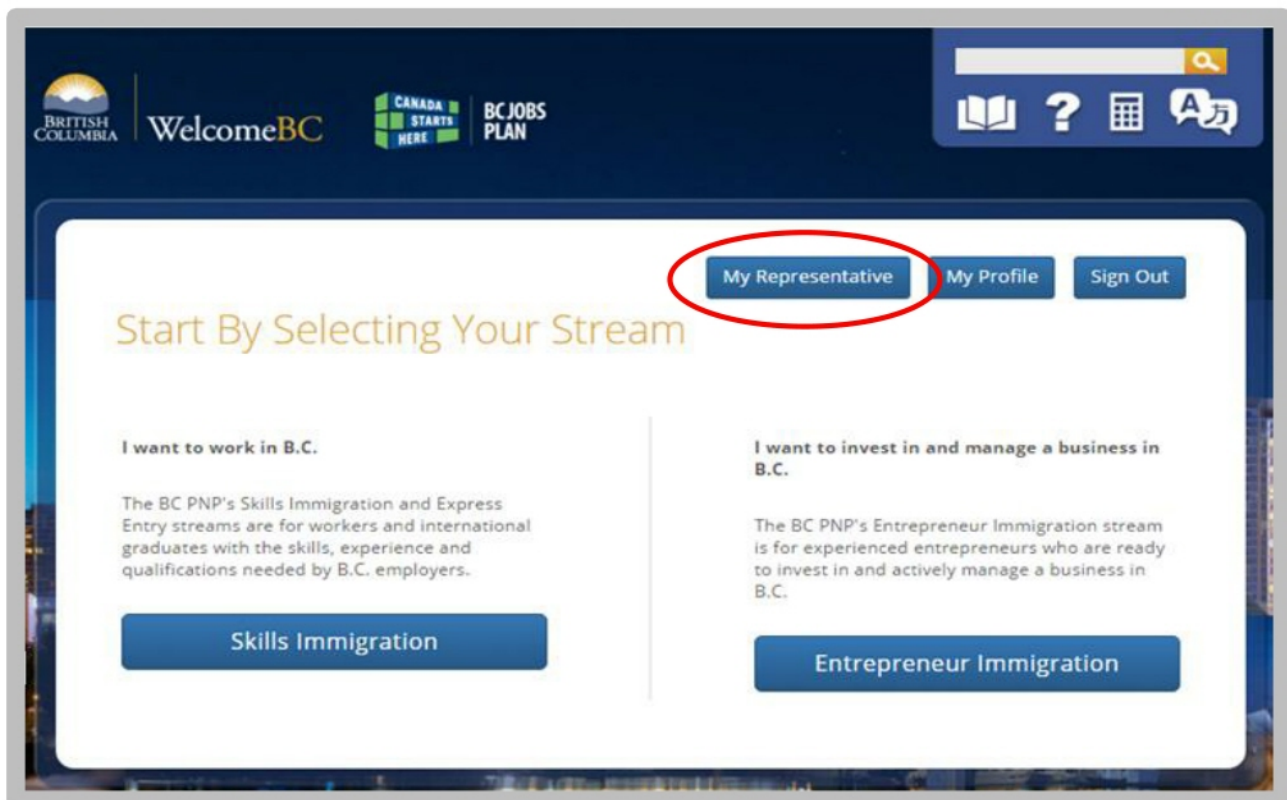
BRITISH COLUMBIA WelcomeBC

CANADA STARTS HERE BC JOBS PLAN

My Representative My Profile Sign Out

Start By Selecting Your Stream

I want to work in B.C.

The BC PNP's Skills Immigration and Express Entry streams are for workers and international graduates with the skills, experience and qualifications needed by B.C. employers.

Skills Immigration

I want to invest in and manage a business in B.C.

The BC PNP's Entrepreneur Immigration stream is for experienced entrepreneurs who are ready to invest in and actively manage a business in B.C.

Entrepreneur Immigration